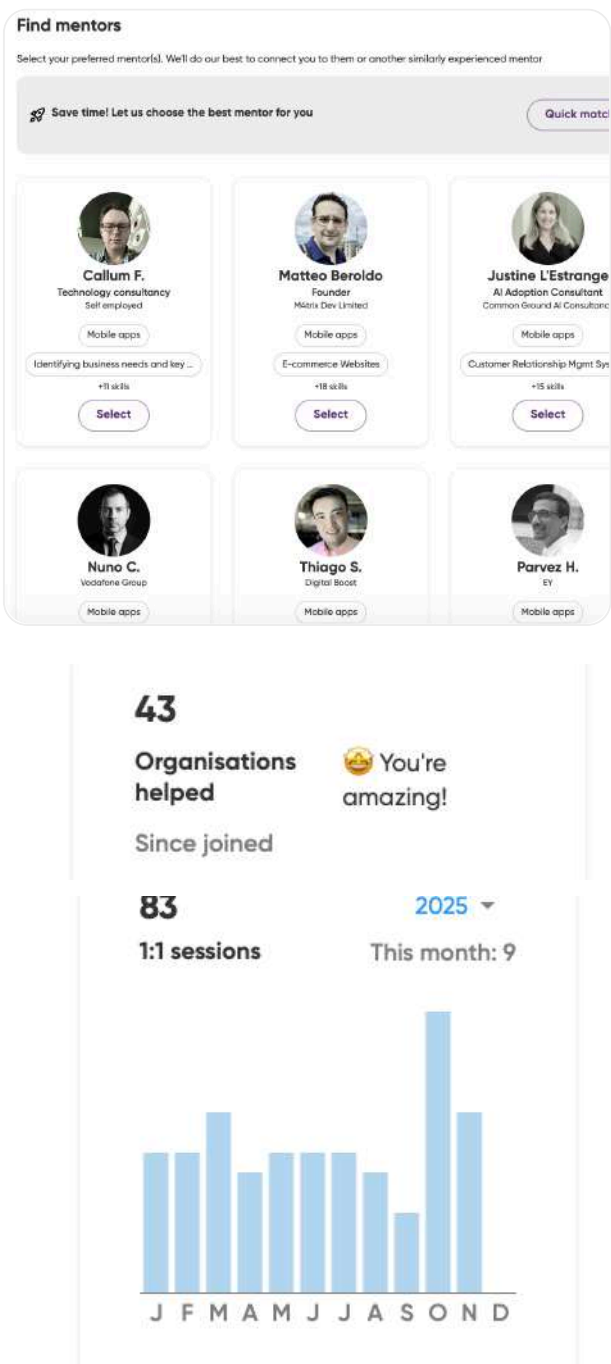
Find mentors

Select your preferred mentor(s). We'll do our best to connect you to them or another similarly experienced mentor

Save time! Let us choose the best mentor for you

Quick match

Callum F.
Technology consultancy
Self employed
Mobile apps
Identifying business needs and key ...
+11 skills
Select

Matteo Beroldo
Founder
M4trix Dev Limited
Mobile apps
E-commerce Websites
+18 skills
Select

Justine L'Estrange
AI Adoption Consultant
Common Ground AI Consultanc
Mobile apps
Customer Relationship Mgmt Sys
+15 skills
Select

Nuno C.
Vodafone Group
Mobile apps

Thiago S.
Digital Boost
Mobile apps

Parvez H.
EY
Mobile apps

43
Organisations helped
Since joined
🤩 You're amazing!

83
1:1 sessions
2025
This month: 9

J F M A M J J A S O N D